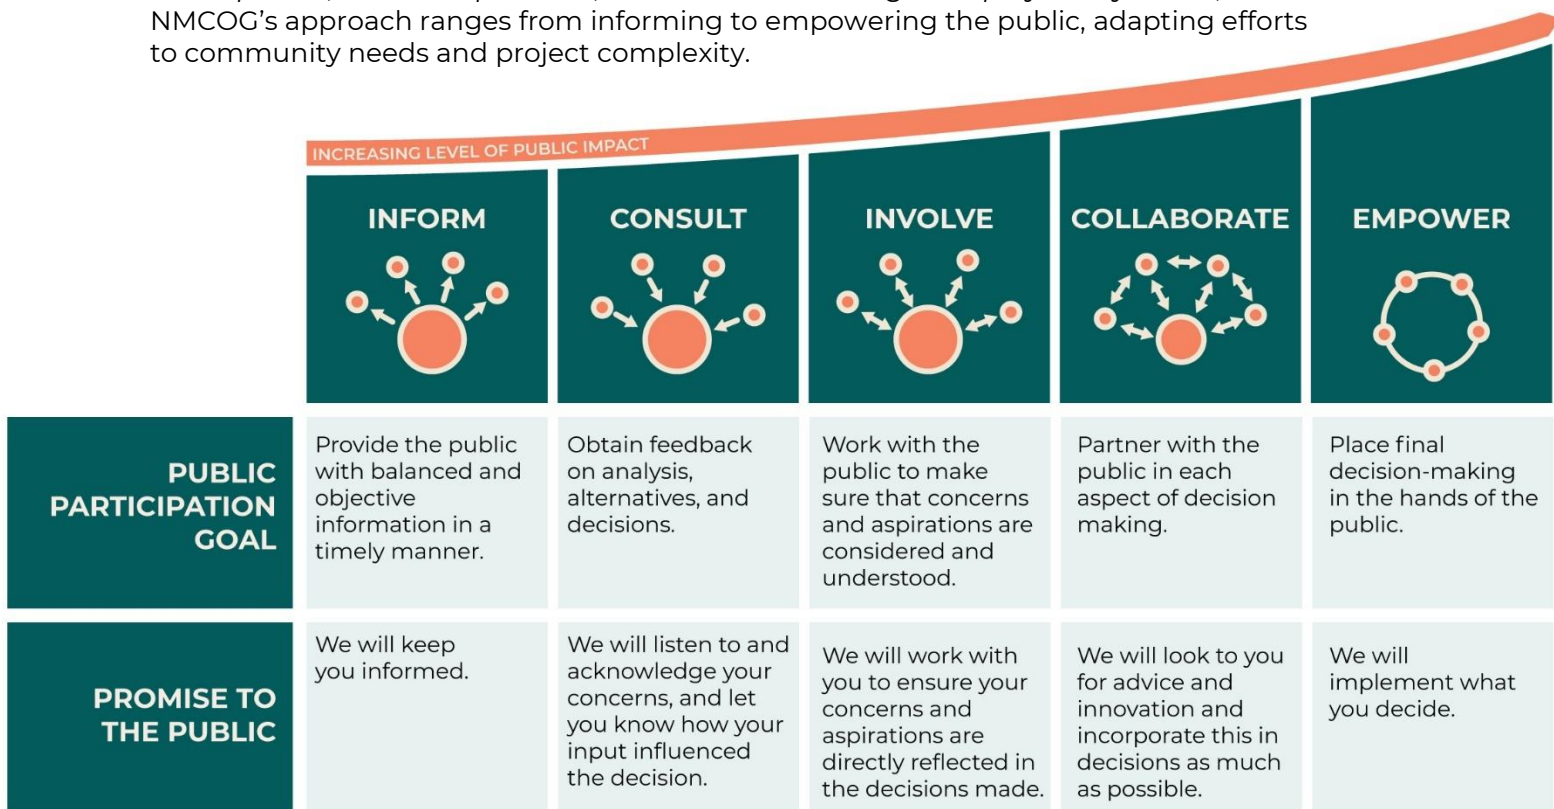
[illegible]
NMCOG's approach ranges from informing to empowering the public, adapting efforts to community needs and project complexity.

INCREASING LEVEL OF PUBLIC IMPACT

| | INFORM | CONSULT | INVOLVE | COLLABORATE | EMPOWER |
|---|---|---|---|---|---|
| PUBLIC PARTICIPATION GOAL | Provide the public with balanced and objective information in a timely manner. | Obtain feedback on analysis, alternatives, and decisions. | Work with the public to make sure that concerns and aspirations are considered and understood. | Partner with the public in each aspect of decision making. | Place final decision-making in the hands of the public. |
| PROMISE TO THE PUBLIC | We will keep you informed. | We will listen to and acknowledge your concerns, and let you know how your input influenced the decision. | We will work with you to ensure your concerns and aspirations are directly reflected in the decisions made. | We will look to you for advice and innovation and incorporate this in decisions as much as possible. | We will implement what you decide. |